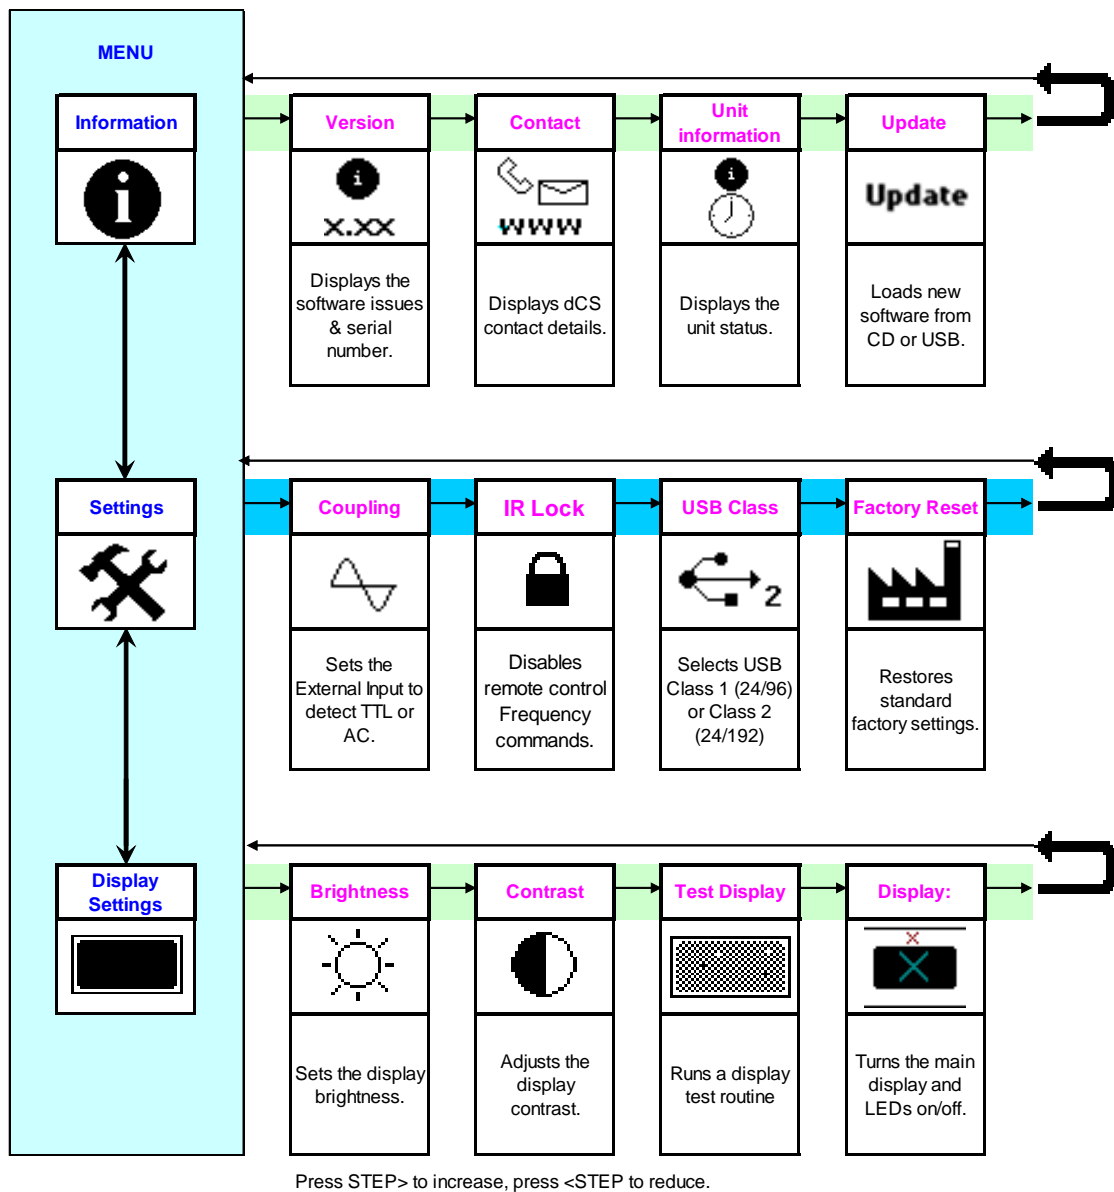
MENU

Information

Version

X.XX

Displays the software issues & serial number.

Contact

WWW

Displays dCS contact details.

Unit information

Displays the unit status.

Update

Update

Loads new software from CD or USB.

Settings

Coupling

Sets the External Input to detect TTL or AC.

IR Lock

Disables remote control Frequency commands.

USB Class

2

Selects USB Class 1 (24/96) or Class 2 (24/192)

Factory Reset

Restores standard factory settings.

Display Settings

Brightness

Sets the display brightness.

Contrast

Adjusts the display contrast.

Test Display

Runs a display test routine

Display:

Turns the main display and LEDs on/off.

Press STEP> to increase, press <STEP to reduce.